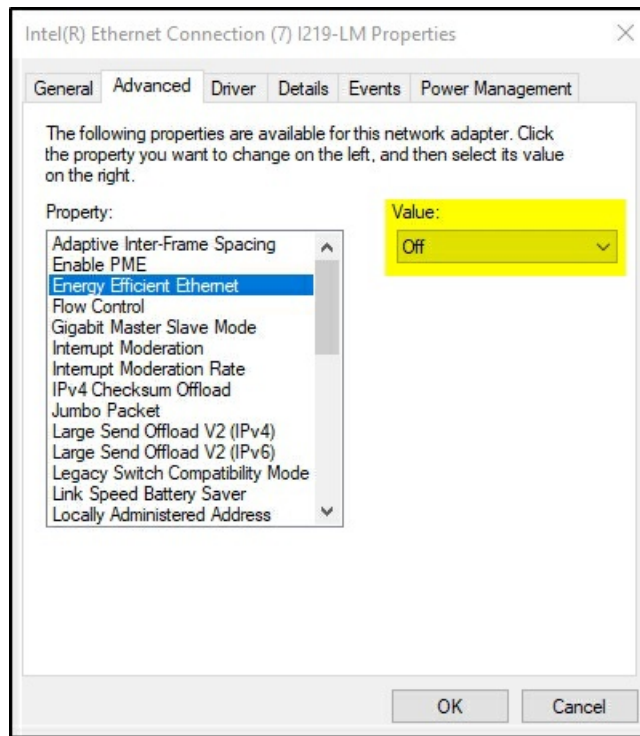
Intel(R) Ethernet Connection (7) I219-LM Properties

General Advanced Driver Details Events Power Management

The following properties are available for this network adapter. Click the property you want to change on the left, and then select its value on the right.

Property:

Adaptive Inter-Frame Spacing
Enable PME
Energy Efficient Ethernet
Flow Control
Gigabit Master Slave Mode
Interrupt Moderation
Interrupt Moderation Rate
IPv4 Checksum Offload
Jumbo Packet
Large Send Offload V2 (IPv4)
Large Send Offload V2 (IPv6)
Legacy Switch Compatibility Mode
Link Speed Battery Saver
Locally Administered Address

Value:

Off

OK Cancel